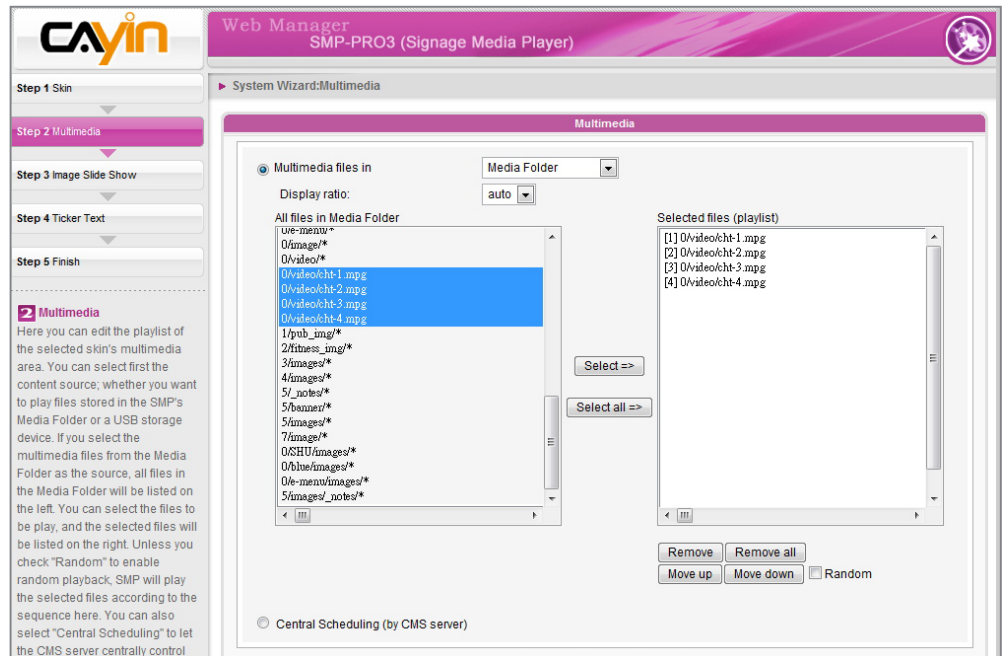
CAYIN

Web Manager
SMP-PRO3 (Signage Media Player)

Step 1 Skin

Step 2 Multimedia

Step 3 Image Slide Show

Step 4 Ticker Text

Step 5 Finish

2 Multimedia
Here you can edit the playlist of the selected skin's multimedia area. You can select first the content source; whether you want to play files stored in the SMP's Media Folder or a USB storage device. If you select the multimedia files from the Media Folder as the source, all files in the Media Folder will be listed on the left. You can select the files to be play, and the selected files will be listed on the right. Unless you check "Random" to enable random playback, SMP will play the selected files according to the sequence here. You can also select "Central Scheduling" to let the CMS server centrally control

► System Wizard:Multimedia

Multimedia

Multimedia files in Media Folder

Display ratio: auto

All files in Media Folder
0/e-menu/*
0/image/*
0/video/*
0/video/cht-1.mpg
0/video/cht-2.mpg
0/video/cht-3.mpg
0/video/cht-4.mpg
1/pub_img/*
2/fitness_img/*
3/images/*
4/images/*
5/_notes/*
5/banner/*
5/images/*
7/image/*
0/SHU/images/*
0/blue/images/*
0/e-menu/images/*
5/images/_notes/*

Select =>

Select all =>

Selected files (playlist)
[1] 0/video/cht-1.mpg
[2] 0/video/cht-2.mpg
[3] 0/video/cht-3.mpg
[4] 0/video/cht-4.mpg

Remove Remove all
Move up Move down Random

Central Scheduling (by CMS server)